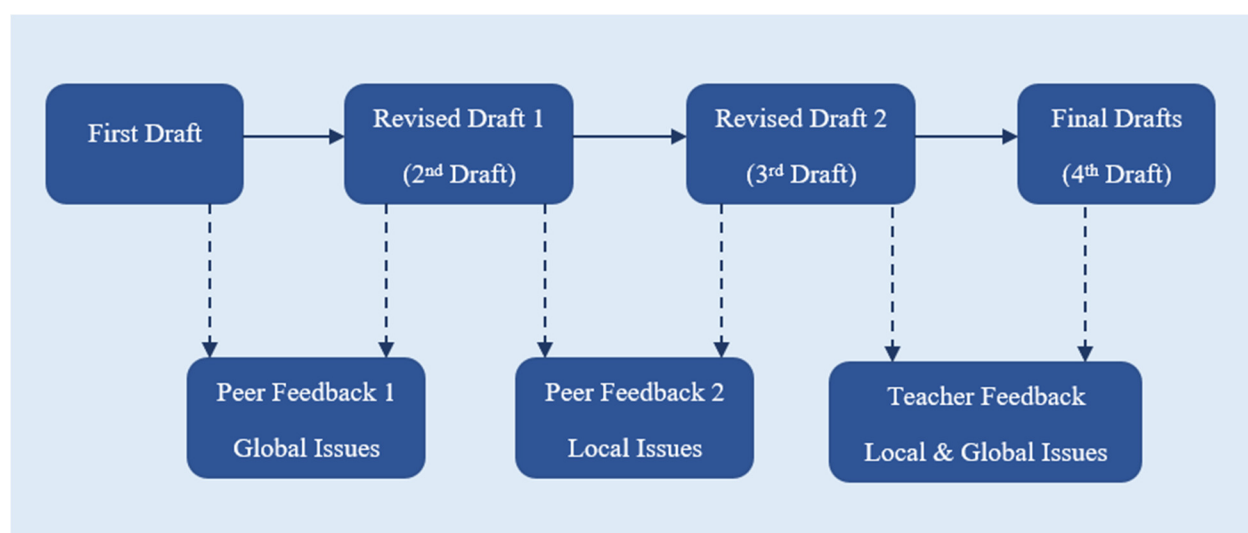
First Draft

Revised Draft 1

(2$^{nd}$ Draft)

Revised Draft 2

(3$^{rd}$ Draft)

Final Drafts

(4$^{th}$ Draft)

Peer Feedback 1

Global Issues

Peer Feedback 2

Local Issues

Teacher Feedback

Local & Global Issues